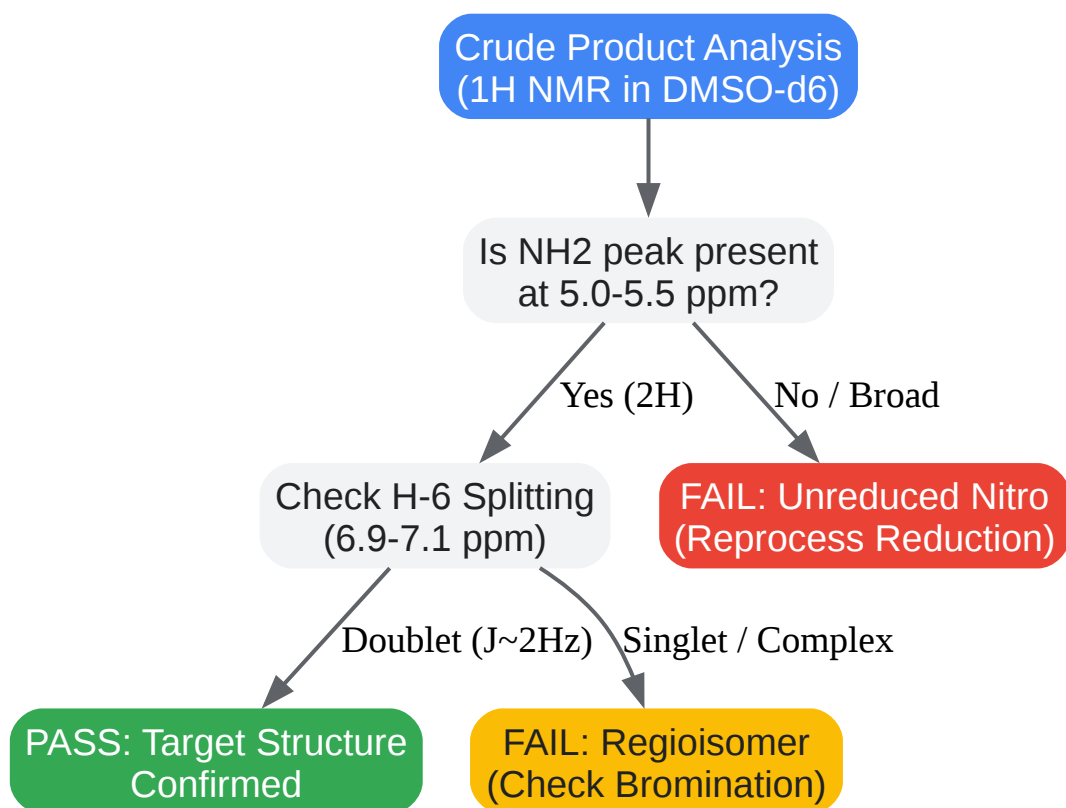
Crude Product Analysis
(1H NMR in DMSO-d6)

Is NH2 peak present
at 5.0-5.5 ppm?

Yes (2H)

No / Broad

Check H-6 Splitting
(6.9-7.1 ppm)

FAIL: Unreduced Nitro
(Reprocess Reduction)

Doublet (J~2Hz)

Singlet / Complex

PASS: Target Structure
Confirmed

FAIL: Regioisomer
(Check Bromination)